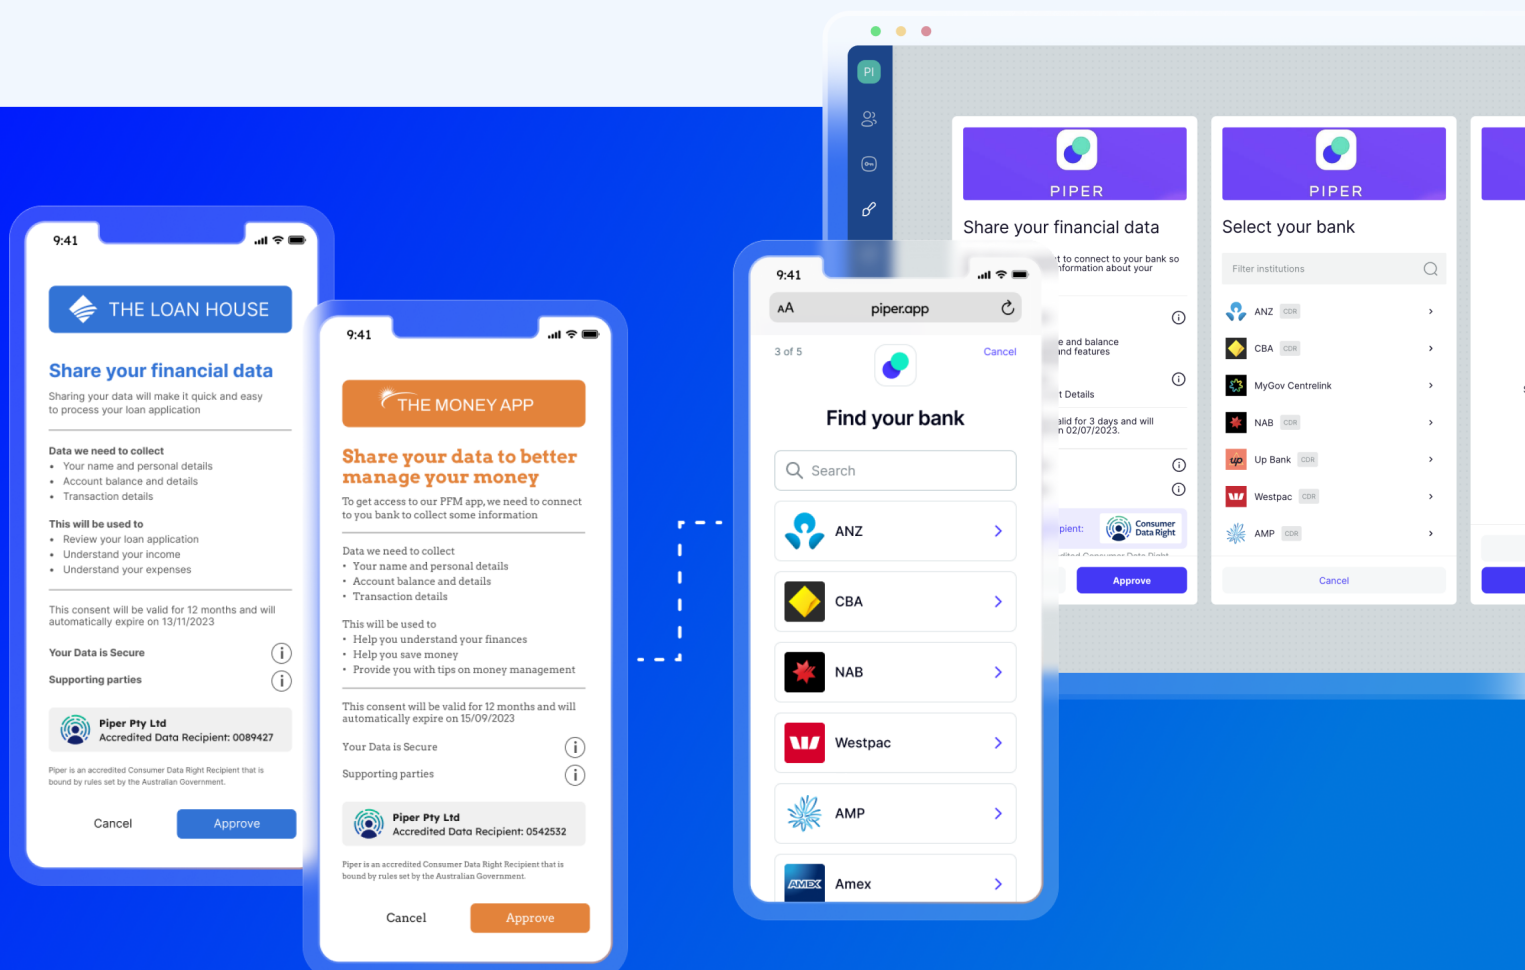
9:41

THE LOAN HOUSE

Share your financial data

Sharing your data will make it quick and easy to process your loan application

Data we need to collect
- Your name and personal details
- Account balance and details
- Transaction details

This will be used to
- Review your loan application
- Understand your income
- Understand your expenses

This consent will be valid for 12 months and will automatically expire on 13/11/2023

Your Data is Secure
Supporting parties

Piper Pty Ltd
Accredited Data Recipient: 0089427

Piper is an accredited Consumer Data Right Recipient that is bound by rules set by the Australian Government.

Cancel Approve

9:41

THE MONEY APP

Share your data to better manage your money

To get access to our PFM app, we need to connect to you bank to collect some information

Data we need to collect
- Your name and personal details
- Account balance and details
- Transaction details

This will be used to
- Help you understand your finances
- Help you save money
- Provide you with tips on money management

This consent will be valid for 12 months and will automatically expire on 15/09/2023

Your Data is Secure
Supporting parties

Piper Pty Ltd
Accredited Data Recipient: 0542532

Piper is an accredited Consumer Data Right Recipient that is bound by rules set by the Australian Government.

Cancel Approve

9:41

AA piper.app

3 of 5 Cancel

Find your bank

Search

ANZ
CBA
NAB
Westpac
AMP
Amex

PI

PIPER

Share your financial data

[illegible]t to connect to your bank so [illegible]nformation about your

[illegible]e and balance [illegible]nd features

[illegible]t Details

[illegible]alid for 3 days and will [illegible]n 02/07/2023.

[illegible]pient: Consumer Data Right

Approve

PIPER

Select your bank

Filter institutions

ANZ CDR
CBA CDR
MyGov Centrelink
NAB CDR
Up Bank CDR
Westpac CDR
AMP CDR

Cancel